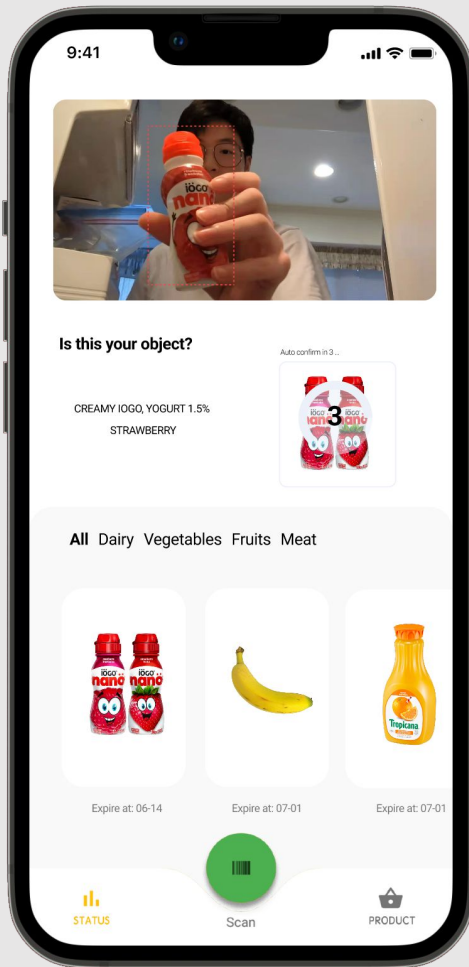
9:41

Is this your object?

Auto confirm in 3 ...

CREAMY IOGO, YOGURT 1.5% STRAWBERRY

3

All Dairy Vegetables Fruits Meat

Expire at: 06-14

Expire at: 07-01

Expire at: 07-01

STATUS

Scan

PRODUCT